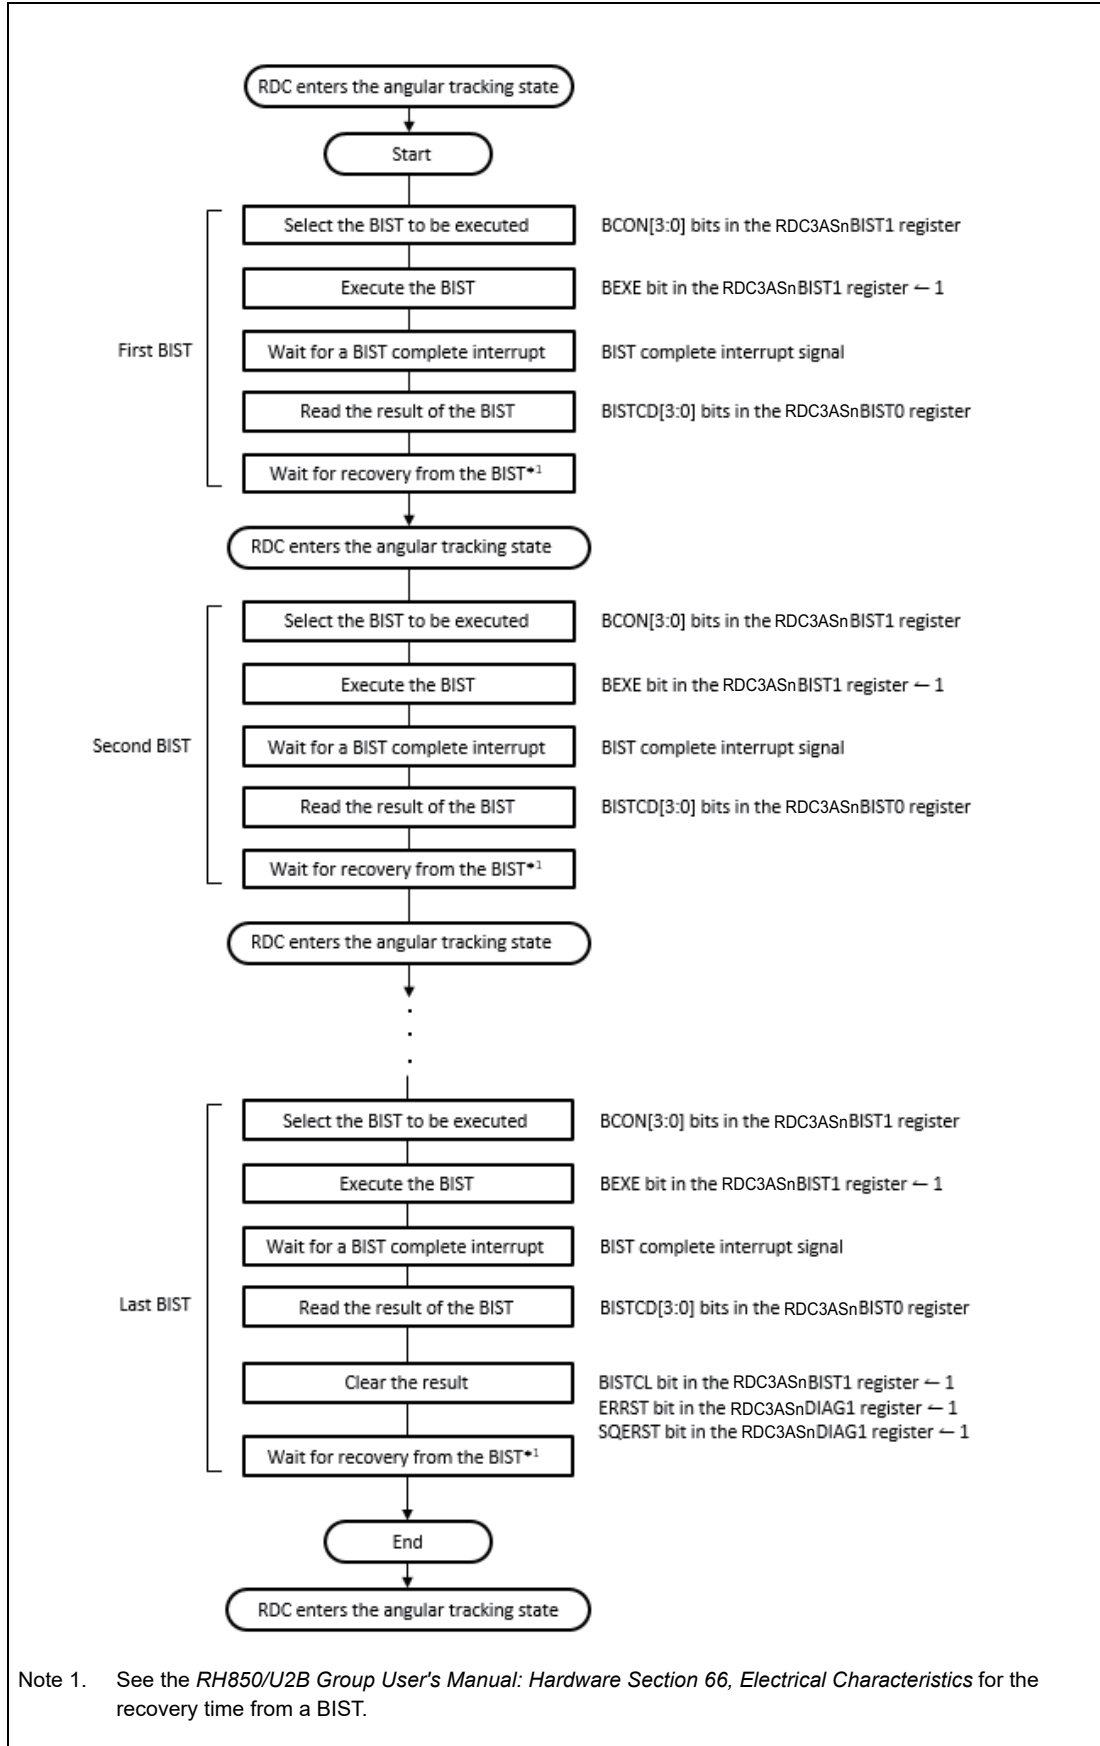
RDC enters the angular tracking state

Start

First BIST

Select the BIST to be executed
BCON[3:0] bits in the RDC3ASnBIST1 register

Execute the BIST
BEXE bit in the RDC3ASnBIST1 register ← 1

Wait for a BIST complete interrupt
BIST complete interrupt signal

Read the result of the BIST
BISTCD[3:0] bits in the RDC3ASnBIST0 register

Wait for recovery from the BIST*1

RDC enters the angular tracking state

Second BIST

Select the BIST to be executed
BCON[3:0] bits in the RDC3ASnBIST1 register

Execute the BIST
BEXE bit in the RDC3ASnBIST1 register ← 1

Wait for a BIST complete interrupt
BIST complete interrupt signal

Read the result of the BIST
BISTCD[3:0] bits in the RDC3ASnBIST0 register

Wait for recovery from the BIST*1

RDC enters the angular tracking state

Last BIST

Select the BIST to be executed
BCON[3:0] bits in the RDC3ASnBIST1 register

Execute the BIST
BEXE bit in the RDC3ASnBIST1 register ← 1

Wait for a BIST complete interrupt
BIST complete interrupt signal

Read the result of the BIST
BISTCD[3:0] bits in the RDC3ASnBIST0 register

Clear the result
BISTCL bit in the RDC3ASnBIST1 register ← 1
ERRST bit in the RDC3ASnDIAG1 register ← 1
SQERST bit in the RDC3ASnDIAG1 register ← 1

Wait for recovery from the BIST*1

End

RDC enters the angular tracking state

Note 1. See the RH850/U2B Group User's Manual: Hardware Section 66, Electrical Characteristics for the recovery time from a BIST.